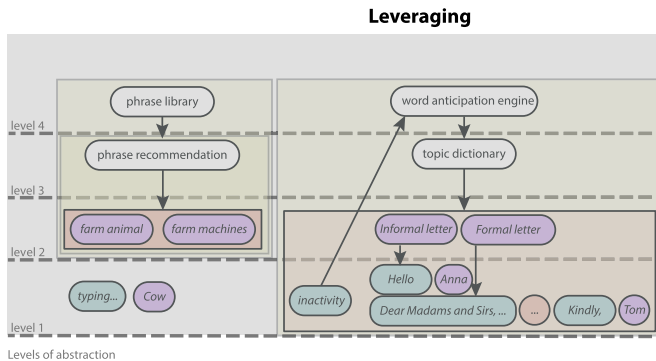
Leveraging

level 4
level 3
level 2
level 1

phrase library
phrase recommendation
farm animal
farm machines
typing...
Cow

word anticipation engine
topic dictionary
Informal letter
Formal letter
Hello
Anna
inactivity
Dear Madams and Sirs, ...
...
Kindly,
Tom

Levels of abstraction